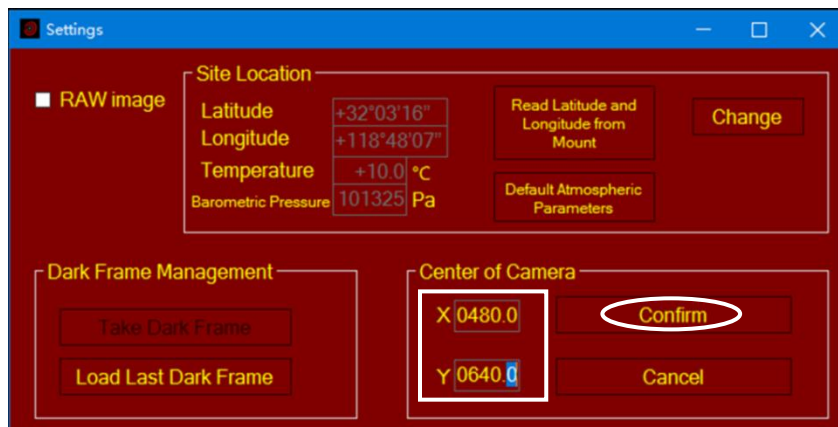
Settings

RAW image

Site Location

Latitude +32°03'16"

Longitude +118°48'07"

Temperature +10.0 °C

Barometric Pressure 101325 Pa

Read Latitude and Longitude from Mount

Change

Default Atmospheric Parameters

Dark Frame Management

Take Dark Frame

Load Last Dark Frame

Center of Camera

X 0480.0

Y 0640.0

Confirm

Cancel